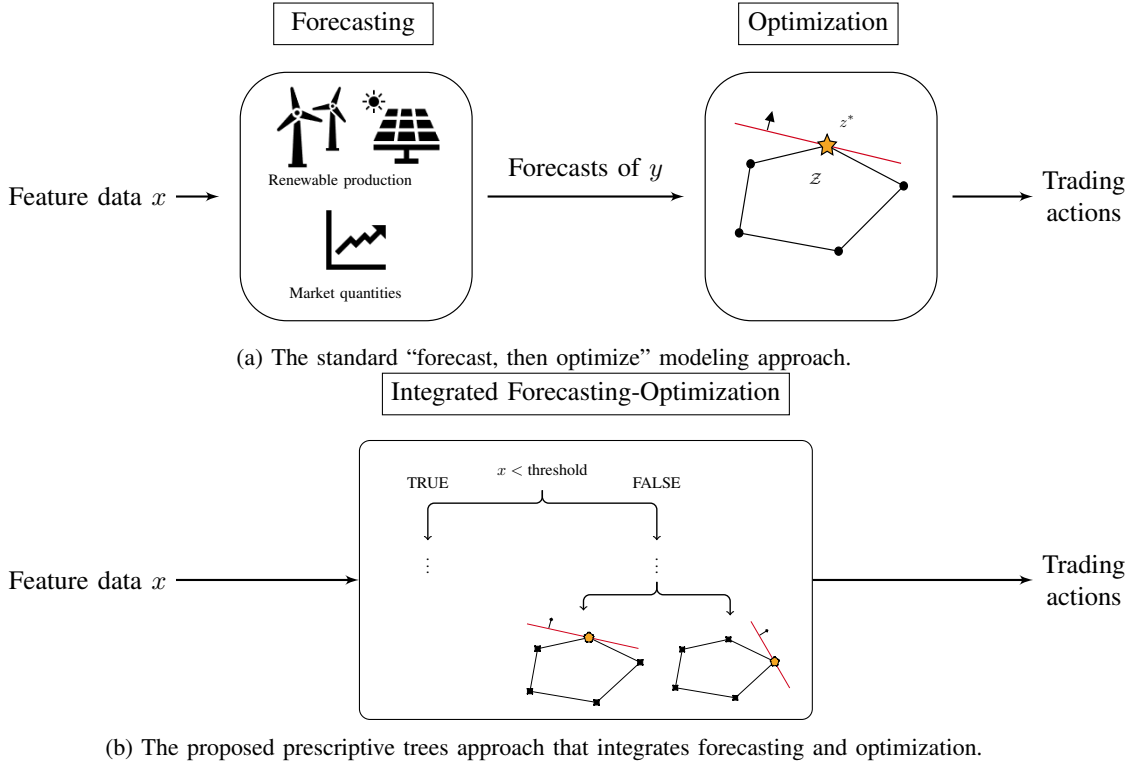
Forecasting

Optimization

Feature data $x$

Renewable production

Market quantities

Forecasts of $y$

$z^*$

$\mathcal{Z}$

Trading actions

(a) The standard "forecast, then optimize" modeling approach.

Integrated Forecasting-Optimization

$x <$ threshold

TRUE

FALSE

Feature data $x$

Trading actions

(b) The proposed prescriptive trees approach that integrates forecasting and optimization.